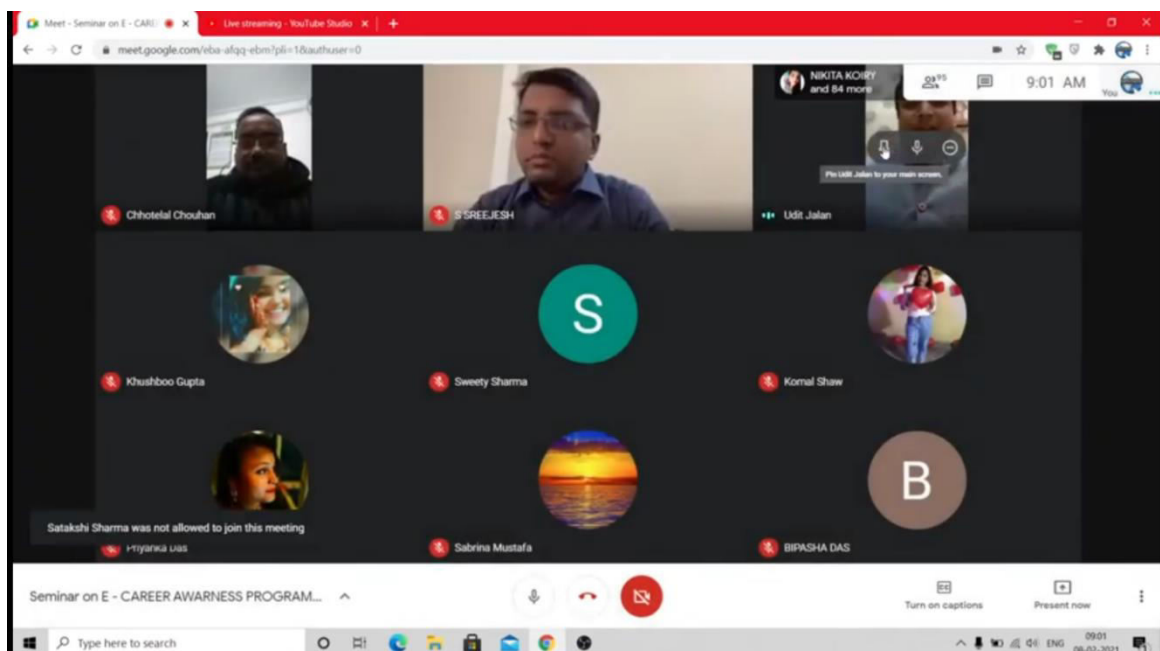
Meet - Seminar on E - CARE
Live streaming - YouTube Studio
meet.google.com/eba-afqq-ebm?pli=1&authuser=0

NIKITA KOIRY and 84 more
95
9:01 AM
You

Pin Udit Jalan to your main screen.

Chhotelal Chouhan
S SREEJESH
Udit Jalan

S
B

Khushboo Gupta
Sweety Sharma
Komal Shaw

Satakshi Sharma was not allowed to join this meeting
Priyanka Das
Sabrina Mustafa
BIPASHA DAS

Seminar on E - CAREER AWARNESS PROGRAM...
Turn on captions
Present now

Type here to search
ENG
09:01
08-02-2021